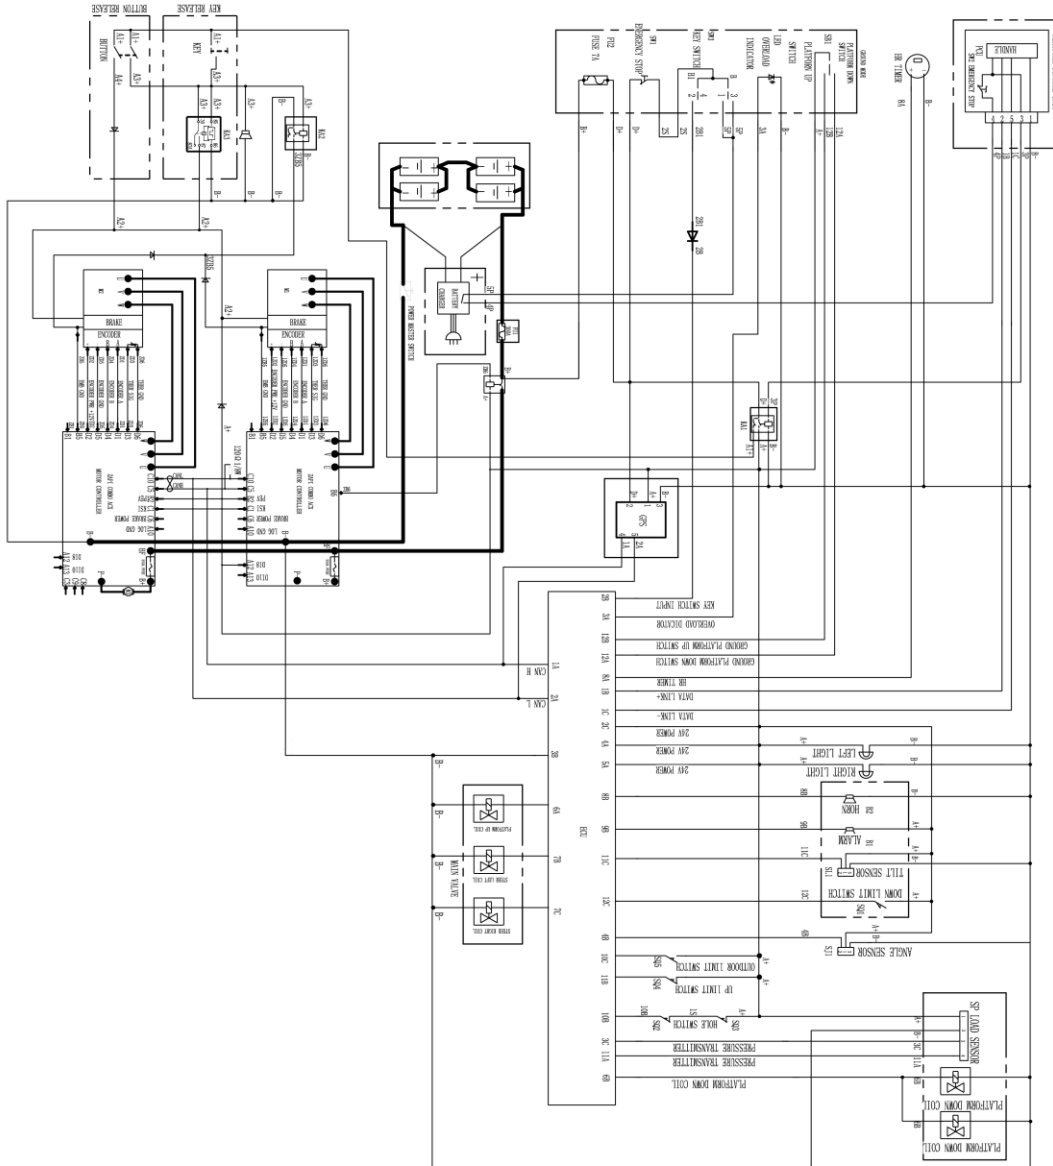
BUTTON RELEASE
KEY RELEASE
BUTTON
KEY
A1+
A1-
A4+
A3+
A3-
KA1
KA2
B-
A2+
A2-
BRAKE
ENCODER
BRAKE
ENCODER
MOTOR CONTROLLER
MOTOR CONTROLLER
POWER MASTER SWITCH
BATTERY
CHARGER
FU1
FU2
FUSE 7A
SW1
EMERGENCY STOP
SW3
KEY SWITCH
LED
OVERLOAD
INDICATOR
SWITCH
PLATFORM UP
SB1
PLATFORM DOWN
SWITCH
GROUND MODE
HR TIMER
HANDLE
EMERGENCY STOP
KA5
GPS
KEY SWITCH INPUT
OVERLOAD DICATOR
GROUND PLATFORM UP SWITCH
GROUND PLATFORM DOWN SWITCH
HR TIMER
CAN H
CAN L
DATA LINK+
DATA LINK-
24V POWER
24V POWER
24V POWER
LEFT LIGHT
RIGHT LIGHT
HORN
ALARM
TILT SENSOR
DOWN LIMIT SWITCH
ANGLE SENSOR
OUTDOOR LIMIT SWITCH
UP LIMIT SWITCH
HOLE SWITCH
PRESSURE TRANSMITTER
PRESSURE TRANSMITTER
PLATFORM DOWN COIL
PLATFORM UP COIL
STEER LEFT COIL
STEER RIGHT COIL
MAIN VALVE
ECU
SP LOAD SENSOR
PLATFORM DOWN COIL
PLATFORM DOWN COIL